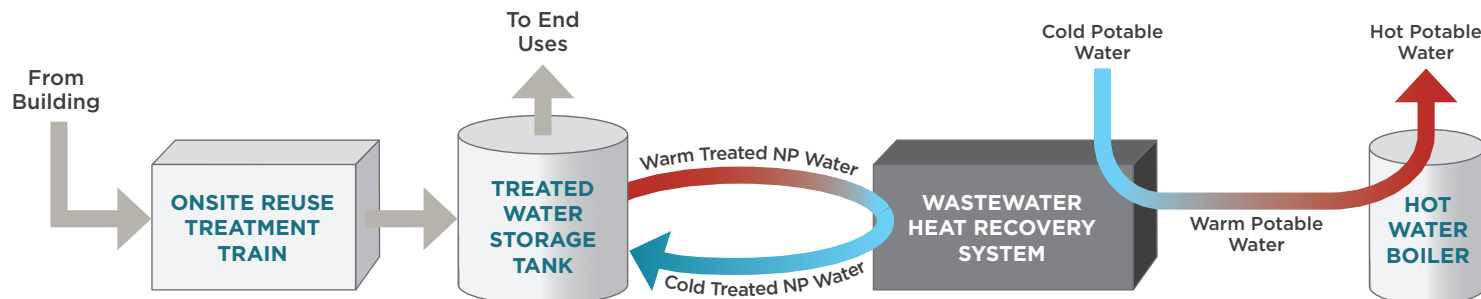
From Building

ONSITE REUSE TREATMENT TRAIN

To End Uses

TREATED WATER STORAGE TANK

Warm Treated NP Water

Cold Treated NP Water

WASTEWATER HEAT RECOVERY SYSTEM

Cold Potable Water

Warm Potable Water

Hot Potable Water

HOT WATER BOILER